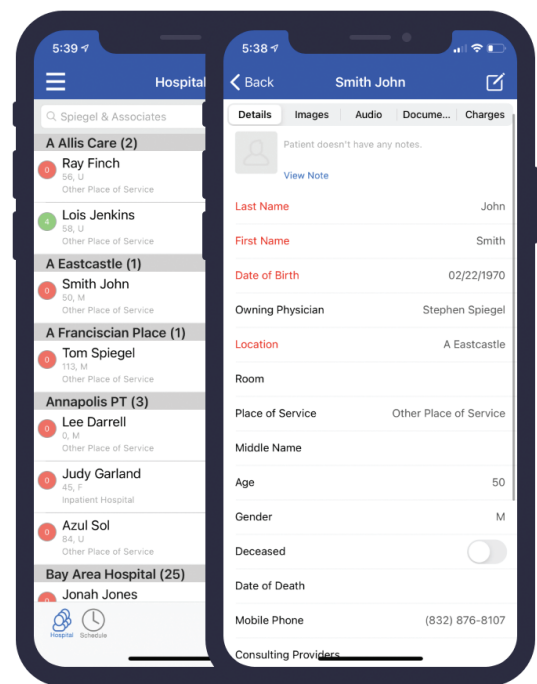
5:39

Hospital

Spiegel & Associates

A Allis Care (2)

0 Ray Finch
56, U
Other Place of Service

4 Lois Jenkins
58, U
Other Place of Service

A Eastcastle (1)

0 Smith John
50, M
Other Place of Service

A Franciscian Place (1)

0 Tom Spiegel
113, M
Other Place of Service

Annapolis PT (3)

0 Lee Darrell
0, M
Other Place of Service

0 Judy Garland
45, F
Inpatient Hospital

0 Azul Sol
84, U
Other Place of Service

Bay Area Hospital (25)

0 Jonah Jones

Hospital Schedule

5:38

Back Smith John

Details Images Audio Docume... Charges

Patient doesn't have any notes.

View Note

Last Name John

First Name Smith

Date of Birth 02/22/1970

Owning Physician Stephen Spiegel

Location A Eastcastle

Room

Place of Service Other Place of Service

Middle Name

Age 50

Gender M

Deceased

Date of Death

Mobile Phone (832) 876-8107

Consulting Providers